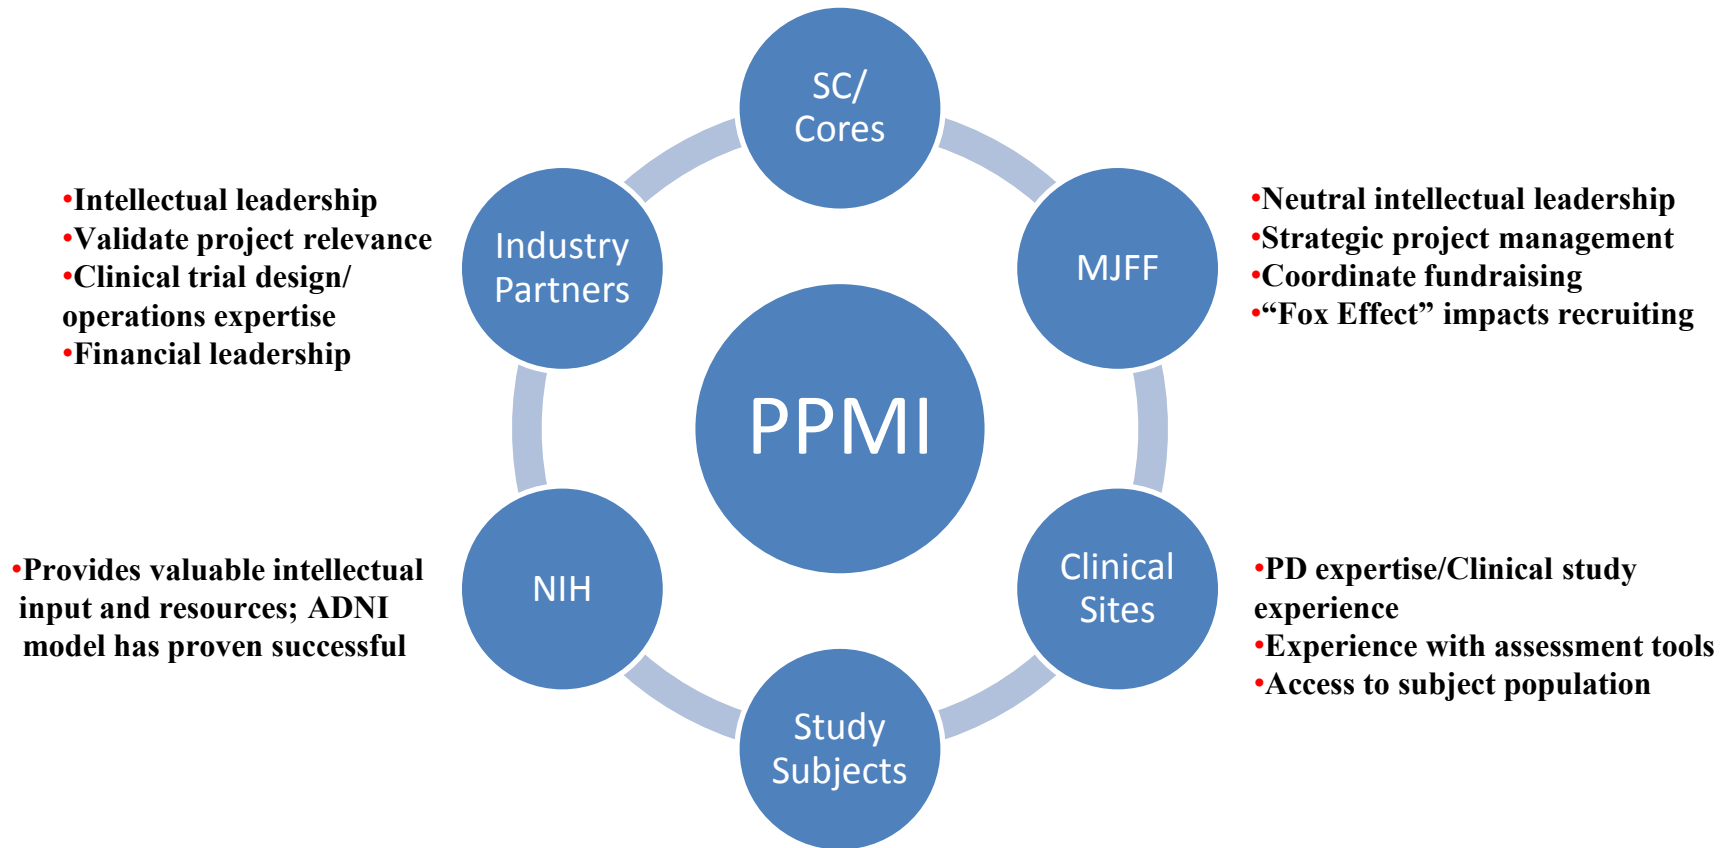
SC/ Cores

•Intellectual leadership
•Validate project relevance
•Clinical trial design/ operations expertise
•Financial leadership

Industry Partners

MJFF

•Neutral intellectual leadership
•Strategic project management
•Coordinate fundraising
•“Fox Effect” impacts recruiting

PPMI

•Provides valuable intellectual input and resources; ADNI model has proven successful

NIH

Clinical Sites

•PD expertise/Clinical study experience
•Experience with assessment tools
•Access to subject population

Study Subjects